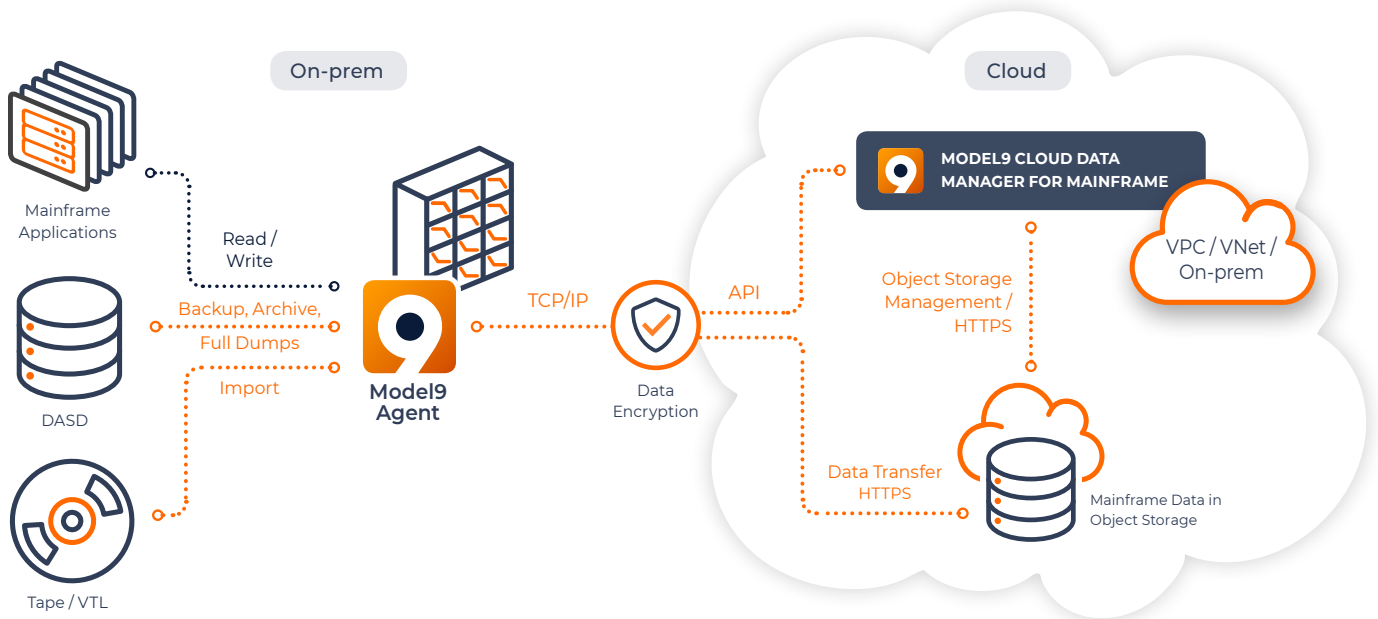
On-prem

Cloud

Mainframe Applications

Read / Write

Backup, Archive, Full Dumps

Import

DASD

Tape / VTL

Model9 Agent

TCP/IP

Data Encryption

API

MODEL9 CLOUD DATA MANAGER FOR MAINFRAME

VPC / VNet / On-prem

Object Storage Management / HTTPS

Data Transfer HTTPS

Mainframe Data in Object Storage